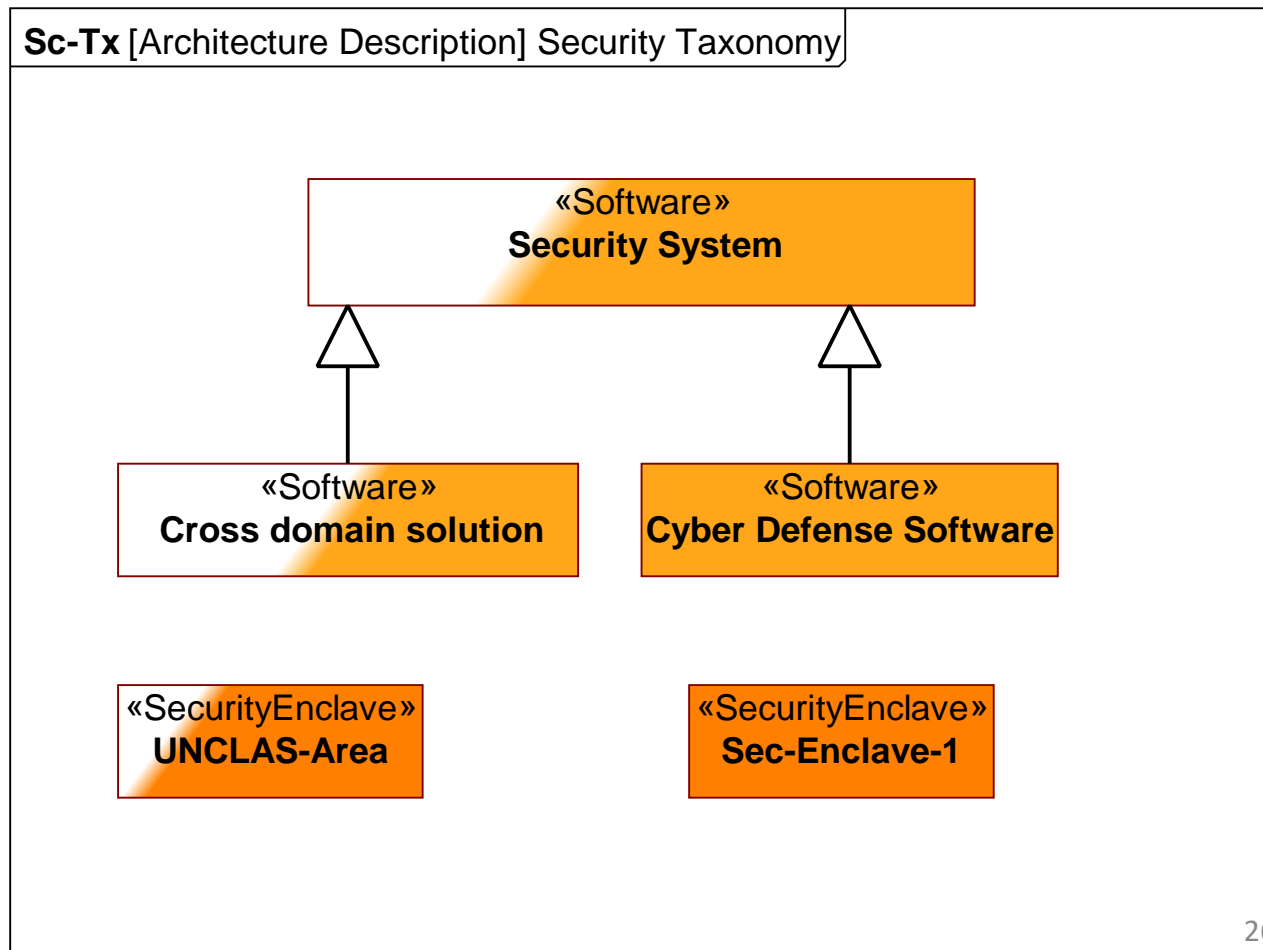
Sc-Tx [Architecture Description] Security Taxonomy

«Software»
Security System

«Software»
Cross domain solution

«Software»
Cyber Defense Software

«SecurityEnclave»
UNCLAS-Area

«SecurityEnclave»
Sec-Enclave-1

2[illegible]